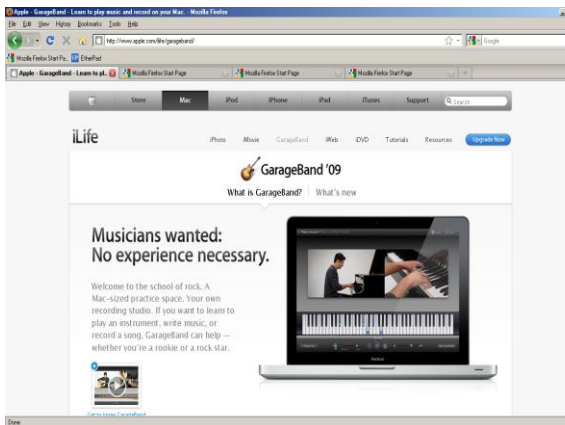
Apple - GarageBand - Learn to play music and record on your Mac. - Mozilla Firefox

File Edit View History Bookmarks Tools Help

http://www.apple.com/ilife/garageband/

Google

Mozilla Firefox Start Pa... EtherPad

Apple - GarageBand - Learn to pl... Mozilla Firefox Start Page Mozilla Firefox Start Page Mozilla Firefox Start Page

Store Mac iPod iPhone iPad iTunes Support Search

iLife

iPhoto iMovie GarageBand iWeb iDVD Tutorials Resources Upgrade Now

GarageBand '09

What is GarageBand? What's new

Musicians wanted: No experience necessary.

Welcome to the school of rock. A Mac-sized practice space. Your own recording studio. If you want to learn to play an instrument, write music, or record a song, GarageBand can help — whether you're a rookie or a rock star.

Get to know GarageBand

Done